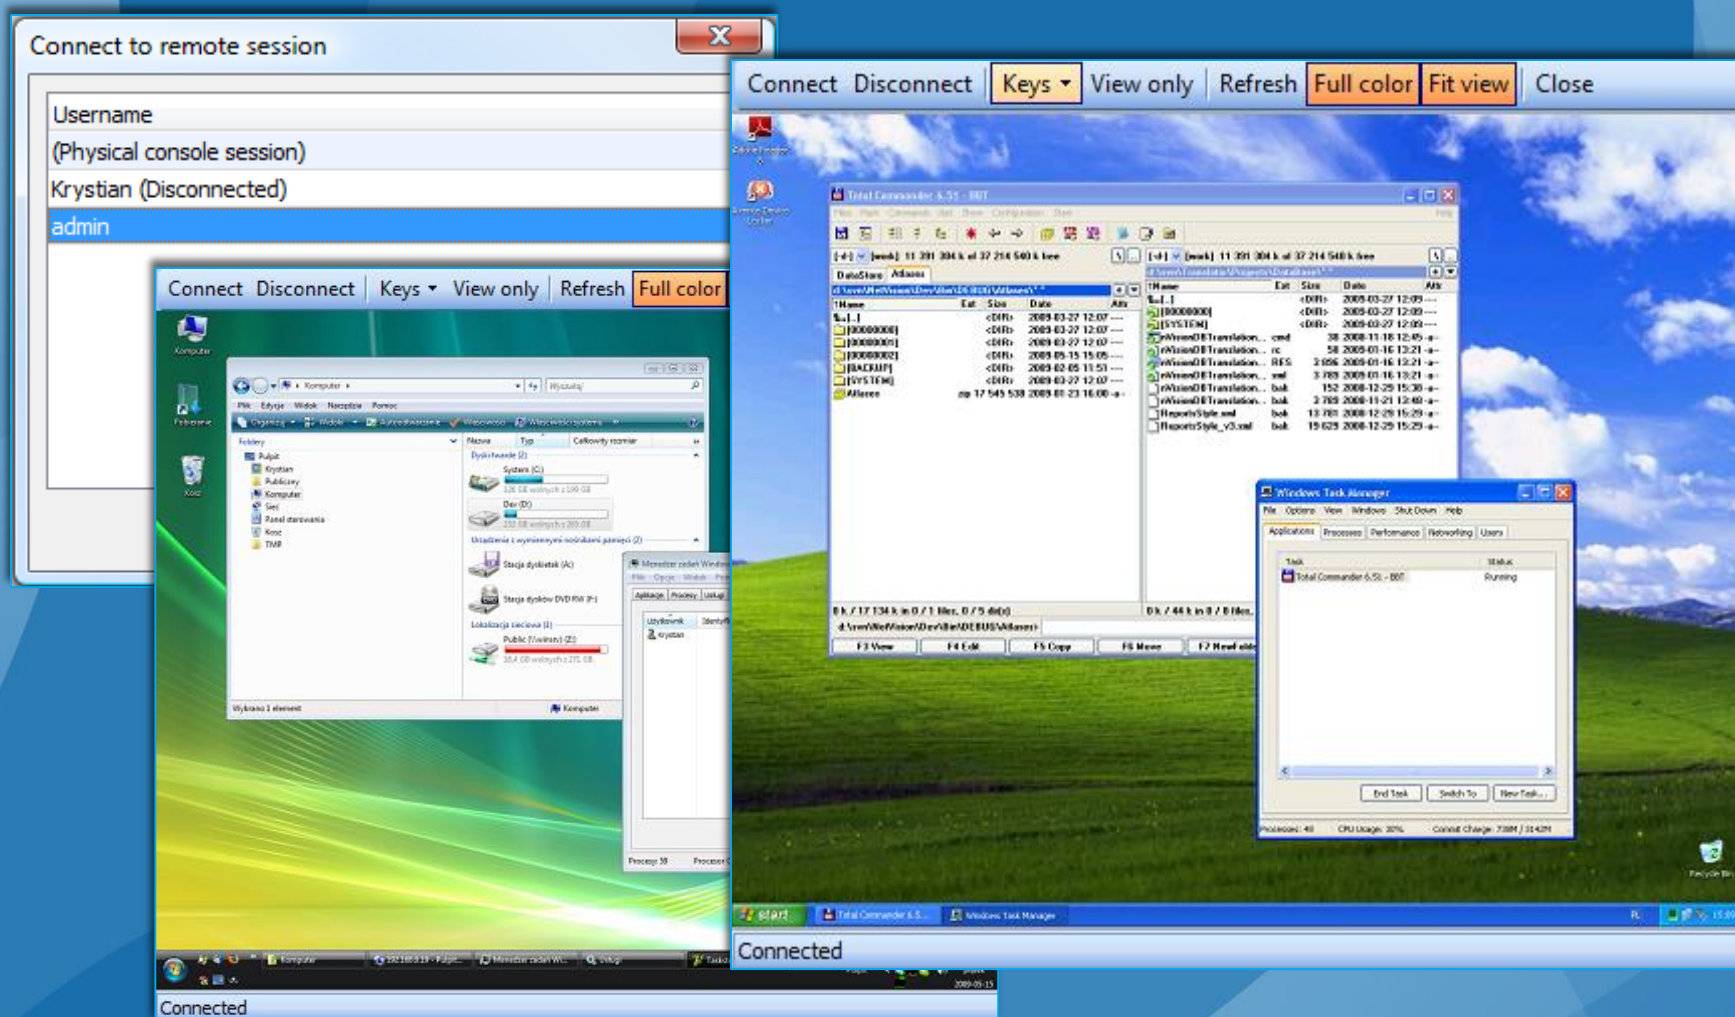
Connect to remote session

Username
(Physical console session)
Krystian (Disconnected)
admin

Connect Disconnect Keys View only Refresh Full color

Komputer
System (C:)
Dev (D:)
Stacja dyskietek (A:)
Stacja dysków DVD RW (F:)
Public (\\wince) (Z:)
Wybrano 1 element
Komputer

Connected

Connect Disconnect Keys View only Refresh Full color Fit view Close

Total Commander 6.51 - BBT

F3 View F4 Edit F5 Copy F6 Move F7 NewFolder

Windows Task Manager
File Options View Windows Shut Down Help
Applications Processes Performance Networking Users
Task Status
Total Commander 6.51 - BBT Running
End Task Switch To New Task...

start Total Commander 6.5... Windows Task Manager

Connected